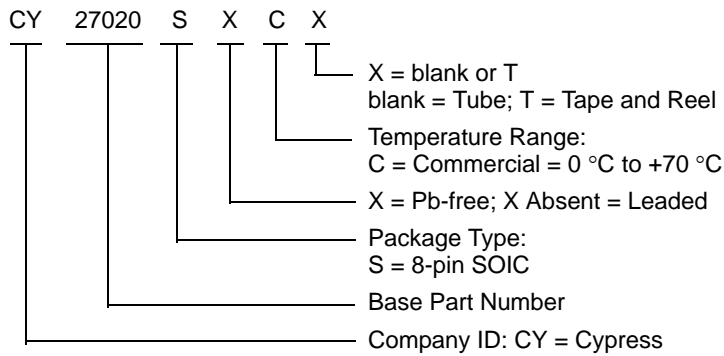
CY 27020 S X C X

X = blank or T
blank = Tube; T = Tape and Reel

Temperature Range:
C = Commercial = 0 °C to +70 °C

X = Pb-free; X Absent = Leaded

Package Type:
S = 8-pin SOIC

Base Part Number

Company ID: CY = Cypress